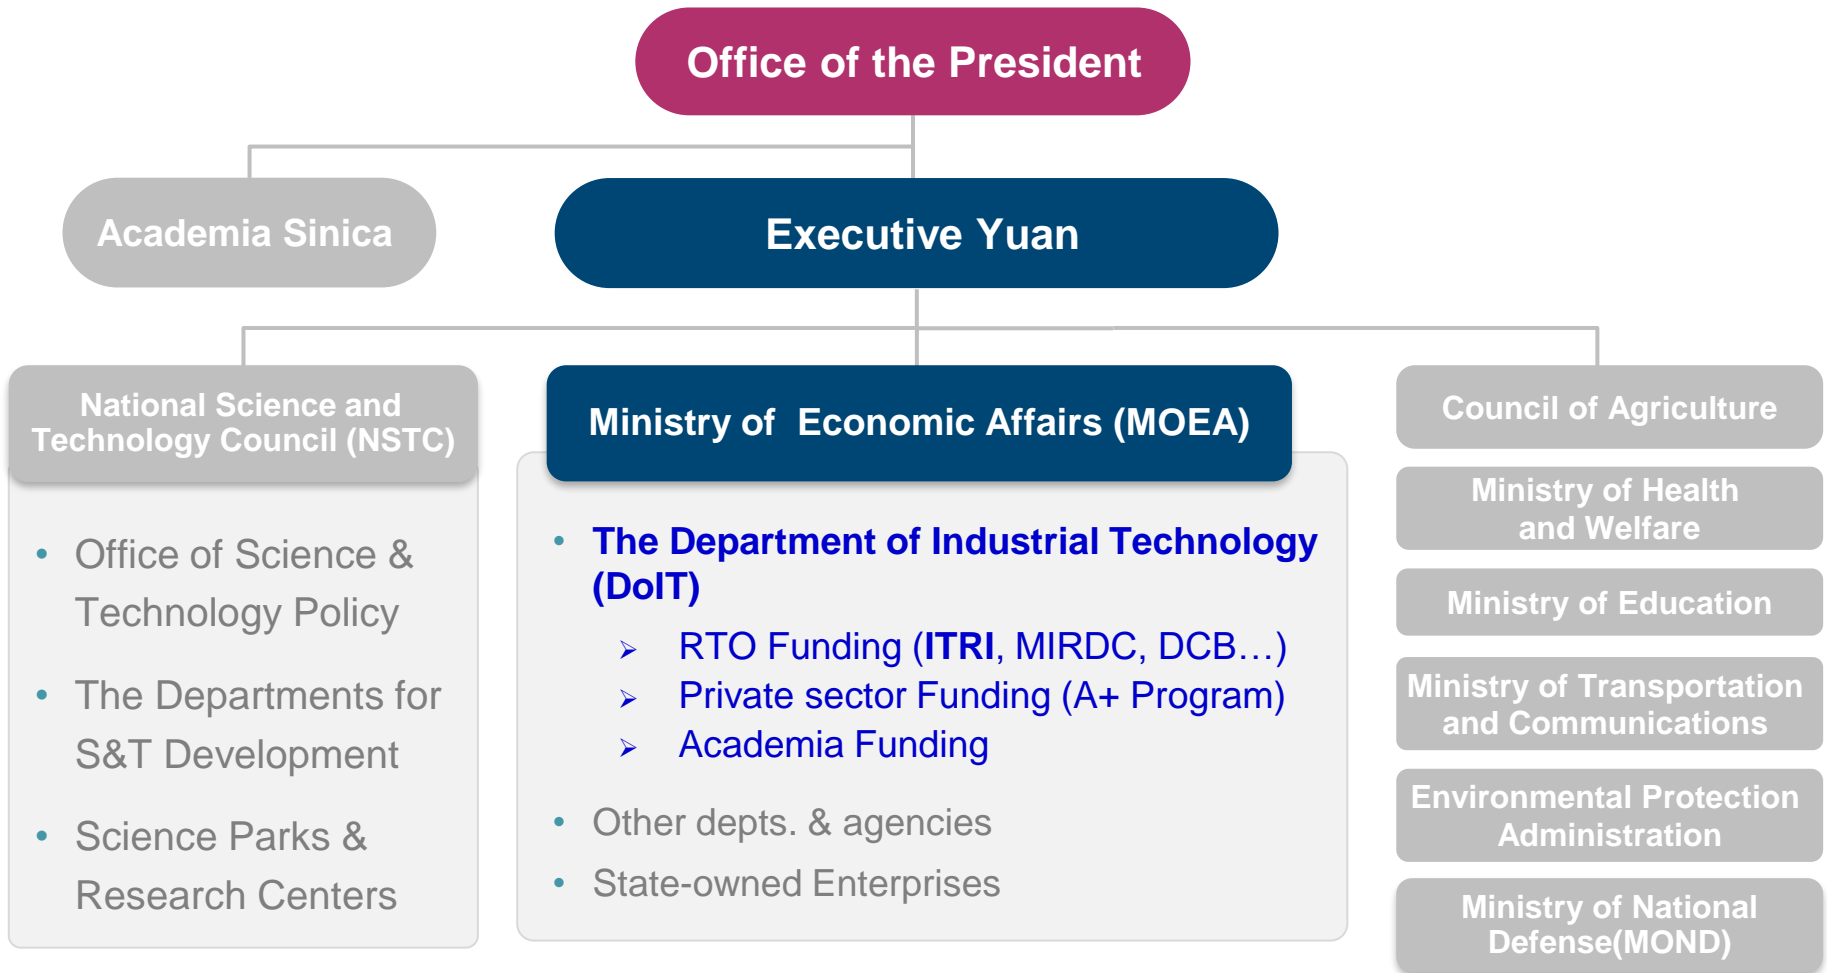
Office of the President

Academia Sinica

Executive Yuan

National Science and Technology Council (NSTC)

- Office of Science & Technology Policy
- The Departments for S&T Development
- Science Parks & Research Centers

Ministry of Economic Affairs (MOEA)

- The Department of Industrial Technology (DoIT)
  - RTO Funding (**ITRI**, MIRDC, DCB…)
  - Private sector Funding (A+ Program)
  - Academia Funding
- Other depts. & agencies
- State-owned Enterprises

Council of Agriculture

Ministry of Health and Welfare

Ministry of Education

Ministry of Transportation and Communications

Environmental Protection Administration

Ministry of National Defense(MOND)